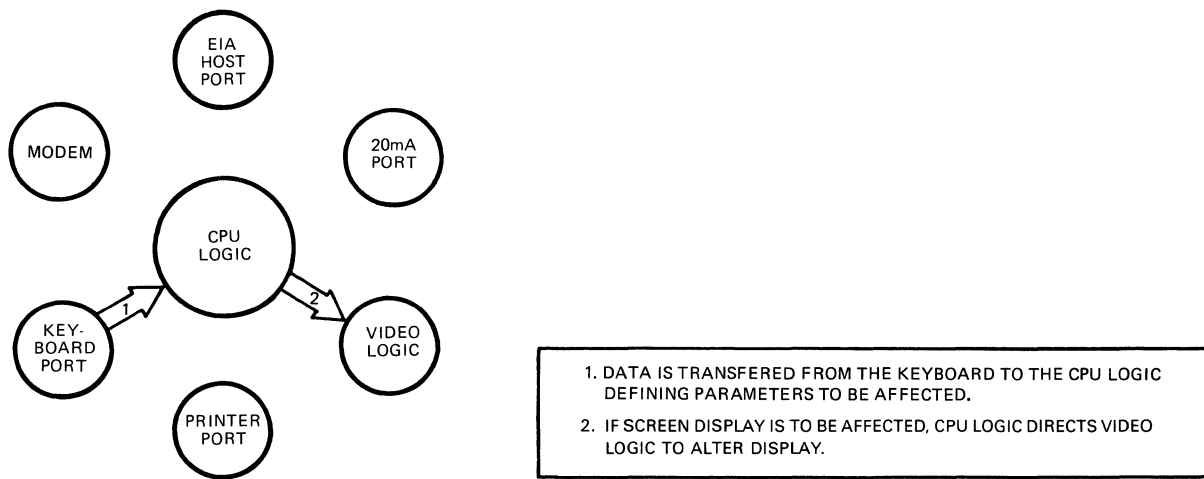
EIA HOST PORT

MODEM

20mA PORT

CPU LOGIC

1

2

KEY-BOARD PORT

VIDEO LOGIC

PRINTER PORT

1. DATA IS TRANSFERED FROM THE KEYBOARD TO THE CPU LOGIC DEFINING PARAMETERS TO BE AFFECTED.

2. IF SCREEN DISPLAY IS TO BE AFFECTED, CPU LOGIC DIRECTS VIDEO LOGIC TO ALTER DISPLAY.